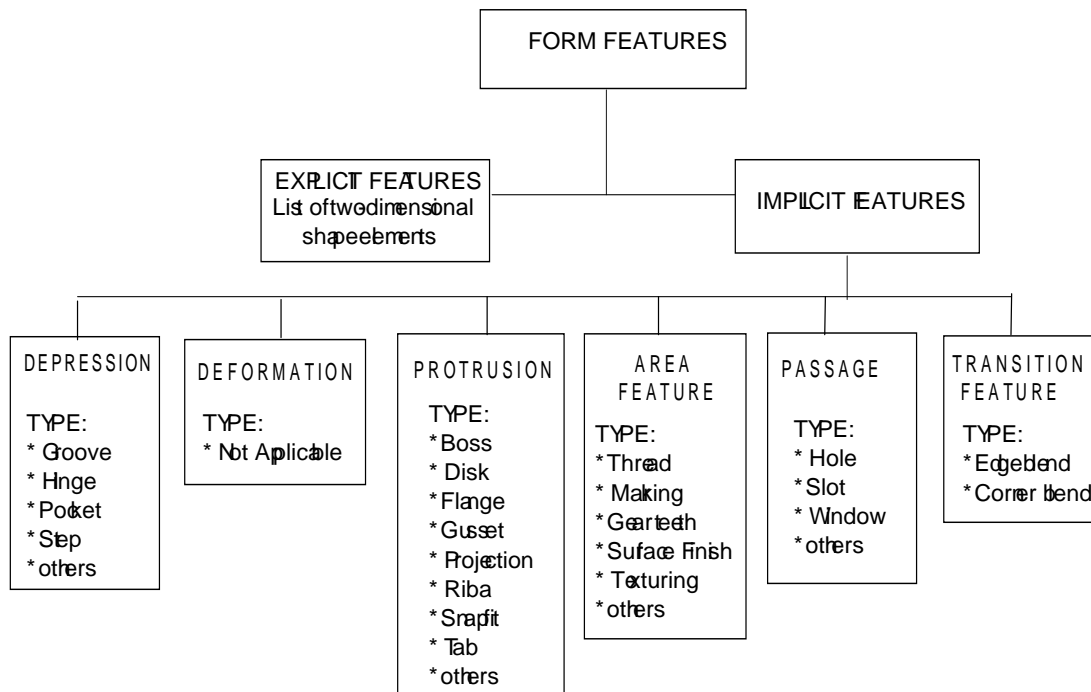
FORM FEATURES

EXPLICIT FEATURES
List of two dimensional shape elements

IMPLICIT FEATURES

DEPRESSION
TYPE:
* Groove
* Hinge
* Pocket
* Step
* others

DEFORMATION
TYPE:
* Not Applicable

PROTRUSION
TYPE:
* Boss
* Disk
* Flange
* Gusset
* Projection
* Riba
* Snapfit
* Tab
* others

AREA FEATURE
TYPE:
* Thread
* Making
* Gear teeth
* Surface Finish
* Texturing
* others

PASSAGE
TYPE:
* Hole
* Slot
* Window
* others

TRANSITION FEATURE
TYPE:
* Edge blend
* Corner blend